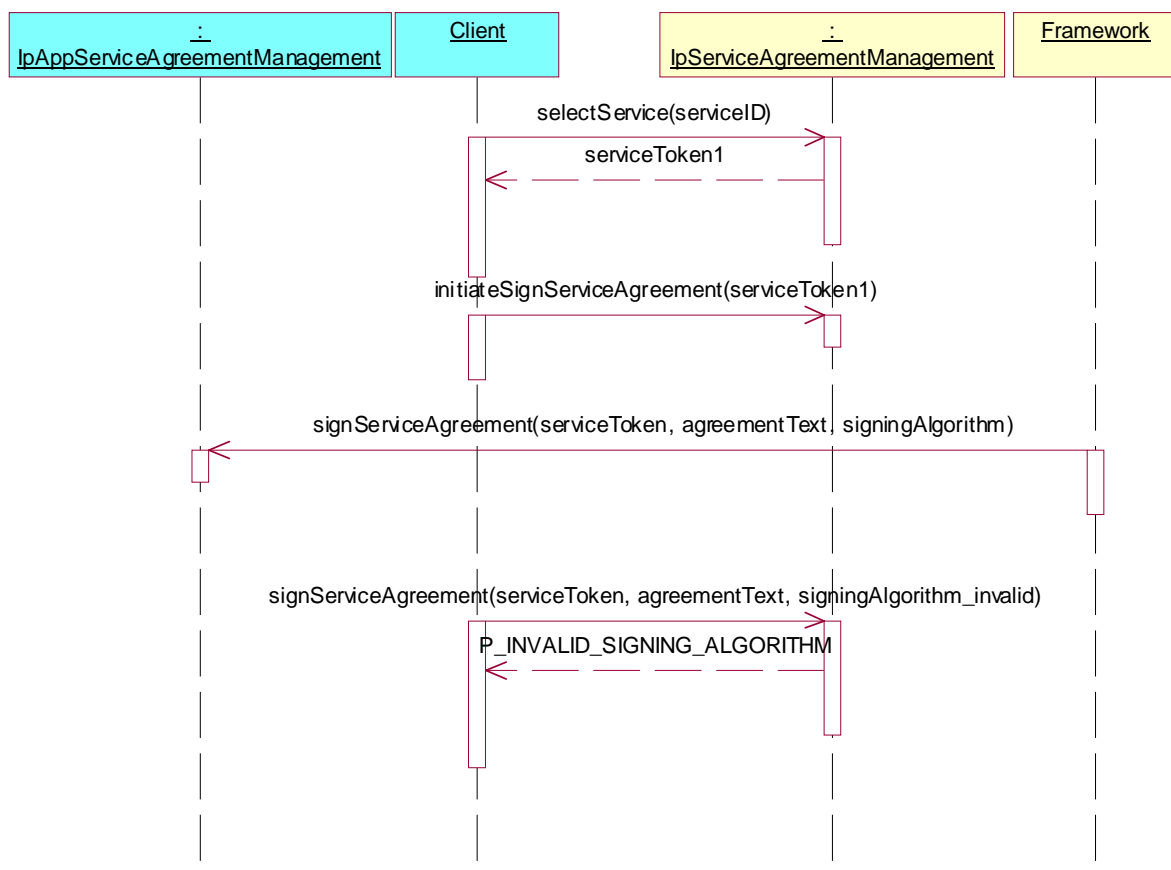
:
IpAppServiceAgreementManagement

Client

:
IpServiceAgreementManagement

Framework

selectService(serviceID)

serviceToken1

initiateSignServiceAgreement(serviceToken1)

signServiceAgreement(serviceToken, agreementText, signingAlgorithm)

signServiceAgreement(serviceToken, agreementText, signingAlgorithm_invalid)

P_INVALID_SIGNING_ALGORITHM